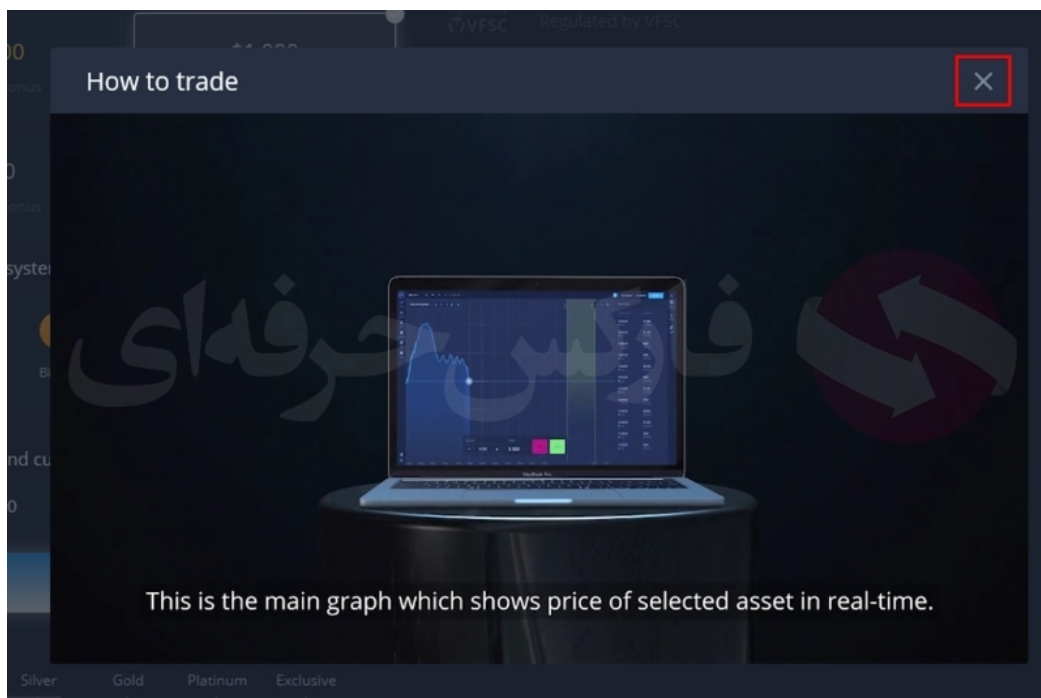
$1,000

VFSC Regulated by VFSC

00
onus

0
onus

syster

Bi

nd cu
0

How to trade

×

فارکس حرفه‌ای

MacBook Pro

This is the main graph which shows price of selected asset in real-time.

Silver Gold Platinum Exclusive